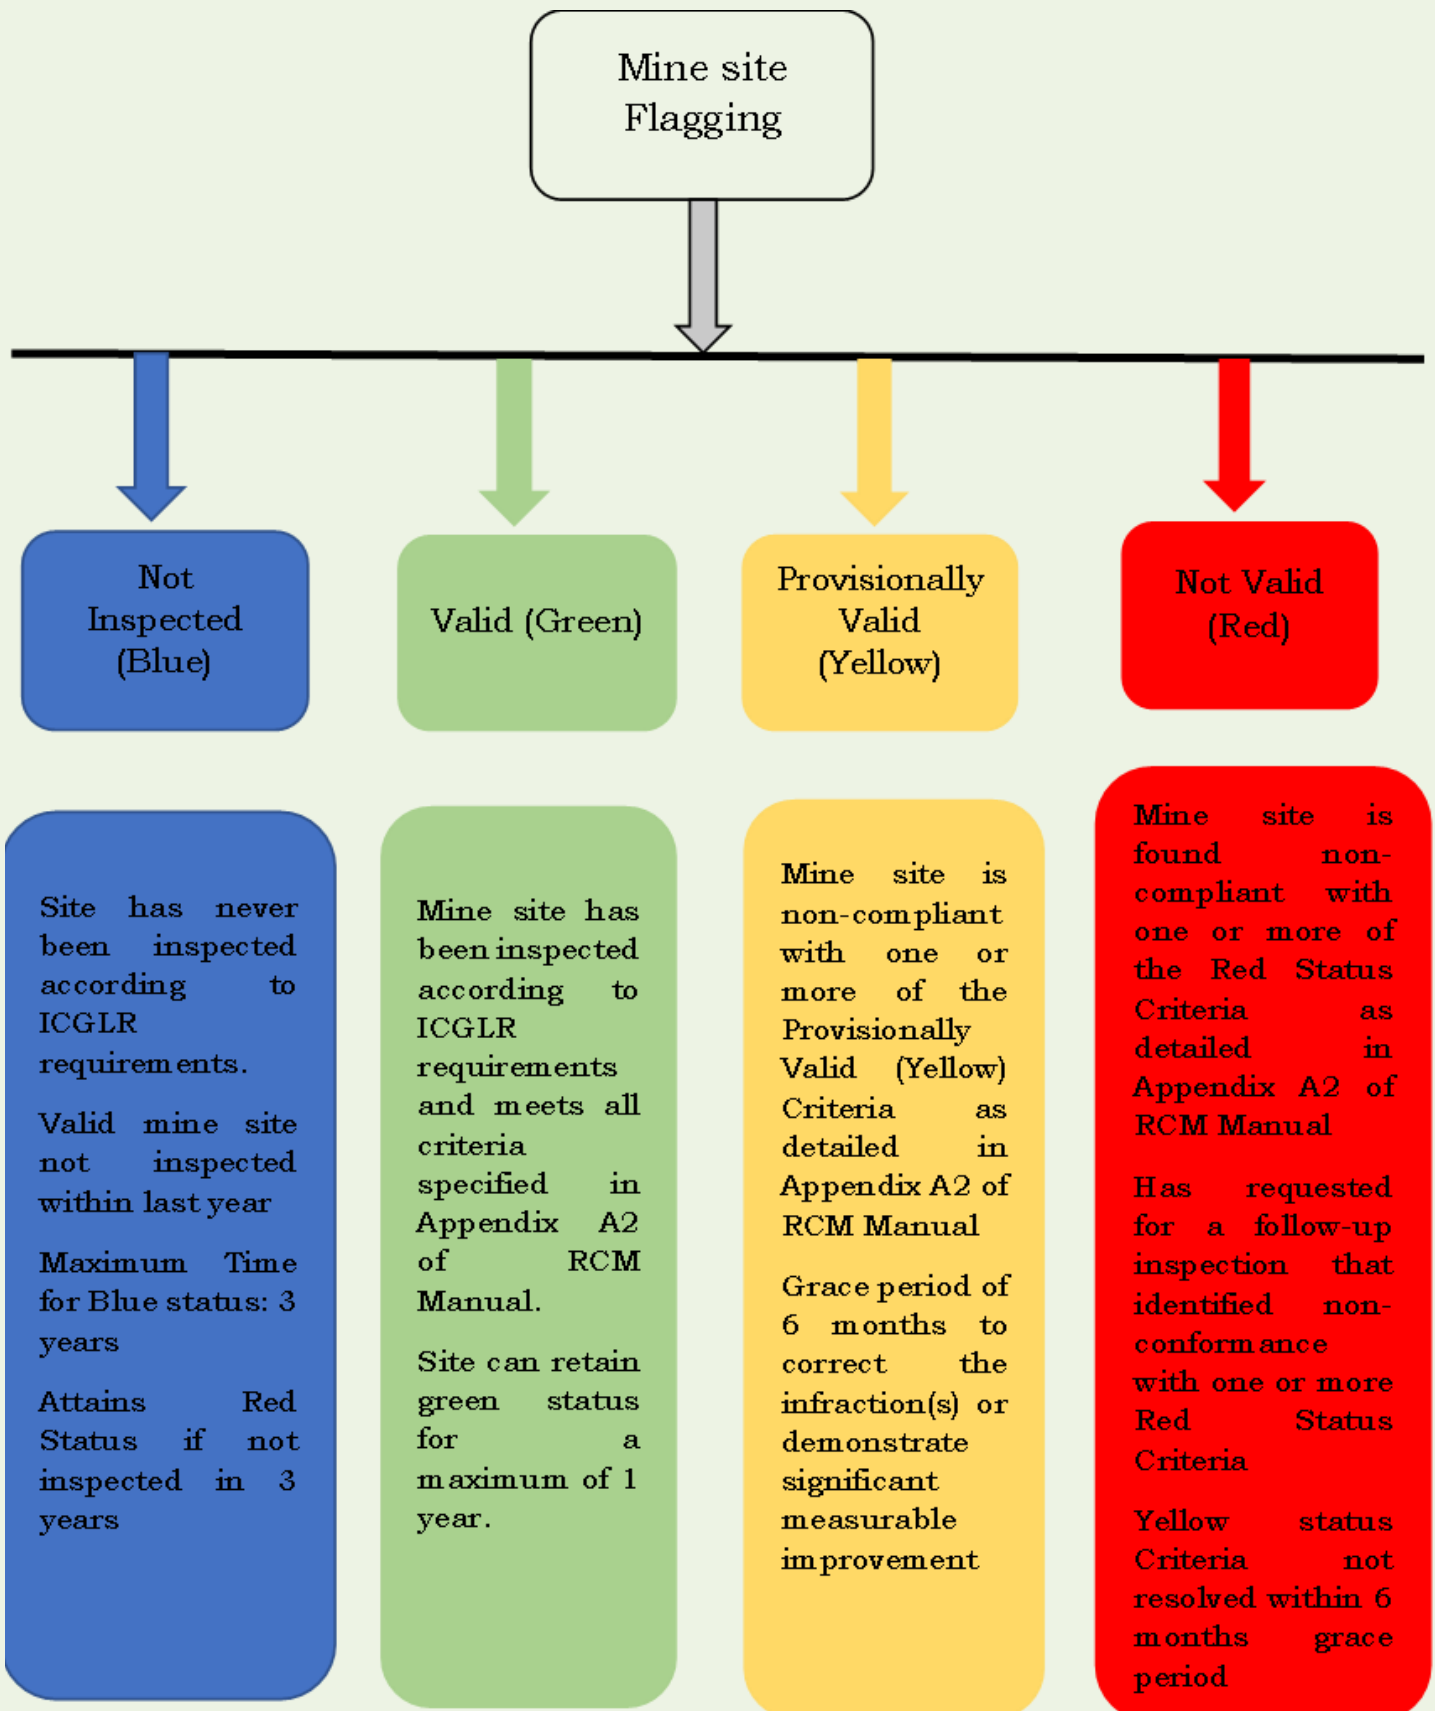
Mine site Flagging

Not Inspected (Blue)

Valid (Green)

Provisionally Valid (Yellow)

Not Valid (Red)

Site has never been inspected according to ICGLR requirements.

Valid mine site not inspected within last year

Maximum Time for Blue status: 3 years

Attains Red Status if not inspected in 3 years

Mine site has been inspected according to ICGLR requirements and meets all criteria specified in Appendix A2 of RCM Manual.

Site can retain green status for a maximum of 1 year.

Mine site is non-compliant with one or more of the Provisionally Valid (Yellow) Criteria as detailed in Appendix A2 of RCM Manual

Grace period of 6 months to correct the infraction(s) or demonstrate significant measurable improvement

Mine site is found non-compliant with one or more of the Red Status Criteria as detailed in Appendix A2 of RCM Manual

Has requested for a follow-up inspection that identified non-conformance with one or more Red Status Criteria

Yellow status Criteria not resolved within 6 months grace period